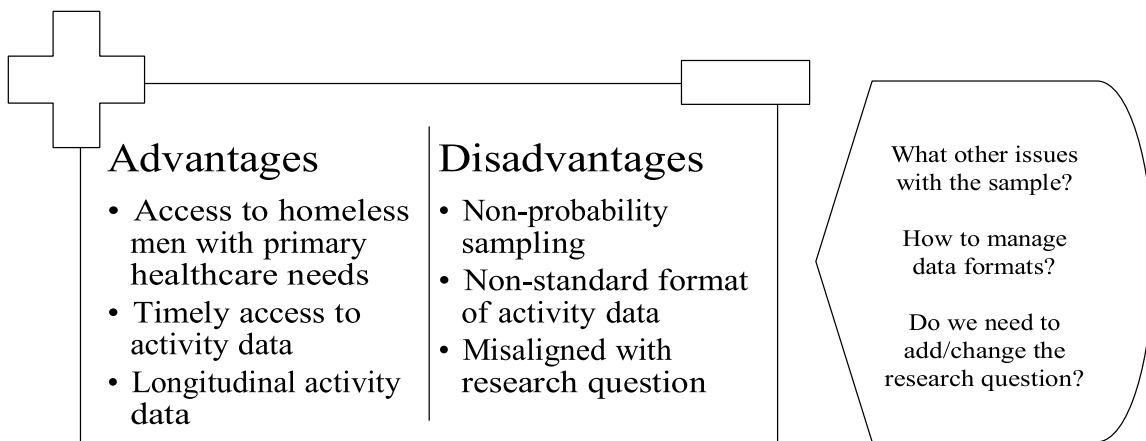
Advantages

- Access to homeless men with primary healthcare needs
- Timely access to activity data
- Longitudinal activity data

Disadvantages

- Non-probability sampling
- Non-standard format of activity data
- Misaligned with research question

What other issues with the sample?

How to manage data formats?

Do we need to add/change the research question?